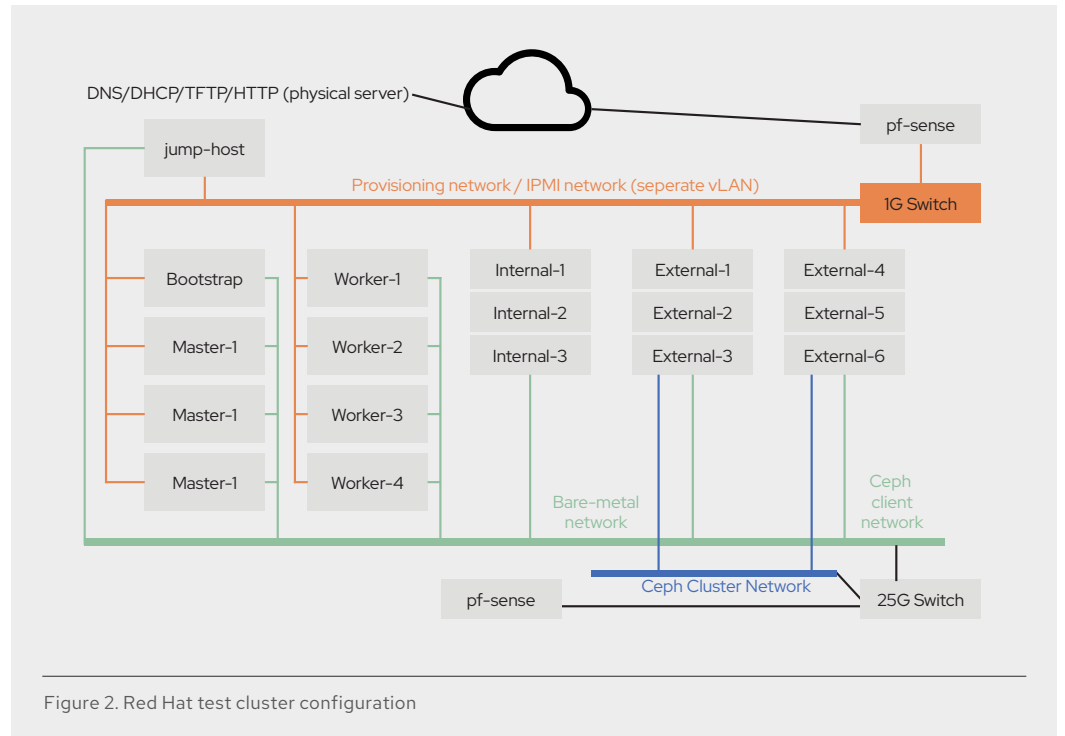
DNS/DHCP/TFTP/HTTP (physical server)

pf-sense

jump-host

Provisioning network / IPMI network (seperate vLAN)

1G Switch

Bootstrap

Master-1

Master-1

Master-1

Worker-1

Worker-2

Worker-3

Worker-4

Internal-1

Internal-2

Internal-3

External-1

External-2

External-3

External-4

External-5

External-6

Bare-metal network

Ceph client network

pf-sense

Ceph Cluster Network

25G Switch

Figure 2. Red Hat test cluster configuration